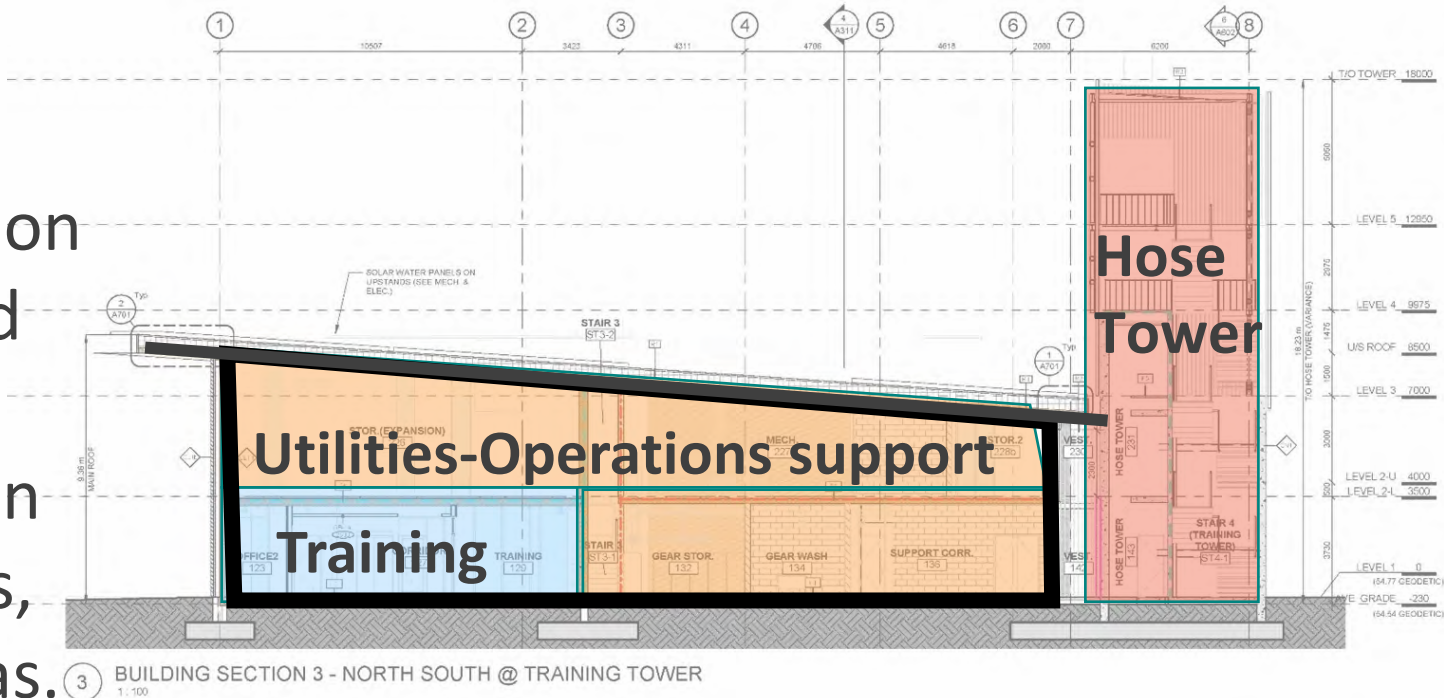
on
d
n
s,
as.

1 2 3 4 5 6 7 8

10507 3423 4311 4706 4618 2080 6200

4 A311
6 A602

T/O TOWER 18000
LEVEL 5 12950
LEVEL 4 9975
U/S ROOF 8500
LEVEL 3 7000
LEVEL 2-U 4000
LEVEL 2-L 3500
LEVEL 1 0
(54.77 GEODETIC)
AVE GRADE -230
(54.54 GEODETIC)

18.23 m T/O HOSE TOWER (VARIANCE)
9.38 m MAIN ROOF

SOLAR WATER PANELS ON UPSTANDS (SEE MECH. & ELEC.)

2 A701 Typ.
1 A701 Typ.

STAIR 3 ST3-2

Hose Tower

STOR (EXPANSION)
MECH 222
STOR.2 228b
VEST 230
HOSE TOWER 231

Utilities-Operations support

OFFICE2 123
Training
TRAINING 129
STAIR 3 ST3-1
GEAR STOR. 132
GEAR WASH 134
SUPPORT CORR. 136
VEST 142
HOSE TOWER 140
STAIR 4 (TRAINING TOWER) ST4-1

3 BUILDING SECTION 3 - NORTH SOUTH @ TRAINING TOWER
1 : 100